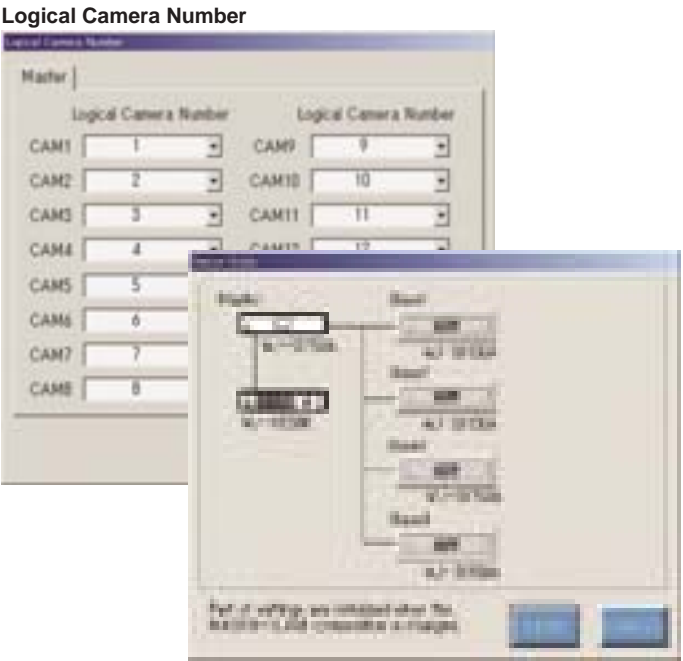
Logical Camera Number

Logical Camera Number

Master

Logical Camera Number

Logical Camera Number

CAM1 1

CAM2 2

CAM3 3

CAM4 4

CAM5 5

CAM6 6

CAM7 7

CAM8 8

CAM9 9

CAM10 10

CAM11 11

CAM12 12

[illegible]

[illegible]

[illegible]

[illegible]

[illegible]

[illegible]

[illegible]

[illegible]

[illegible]